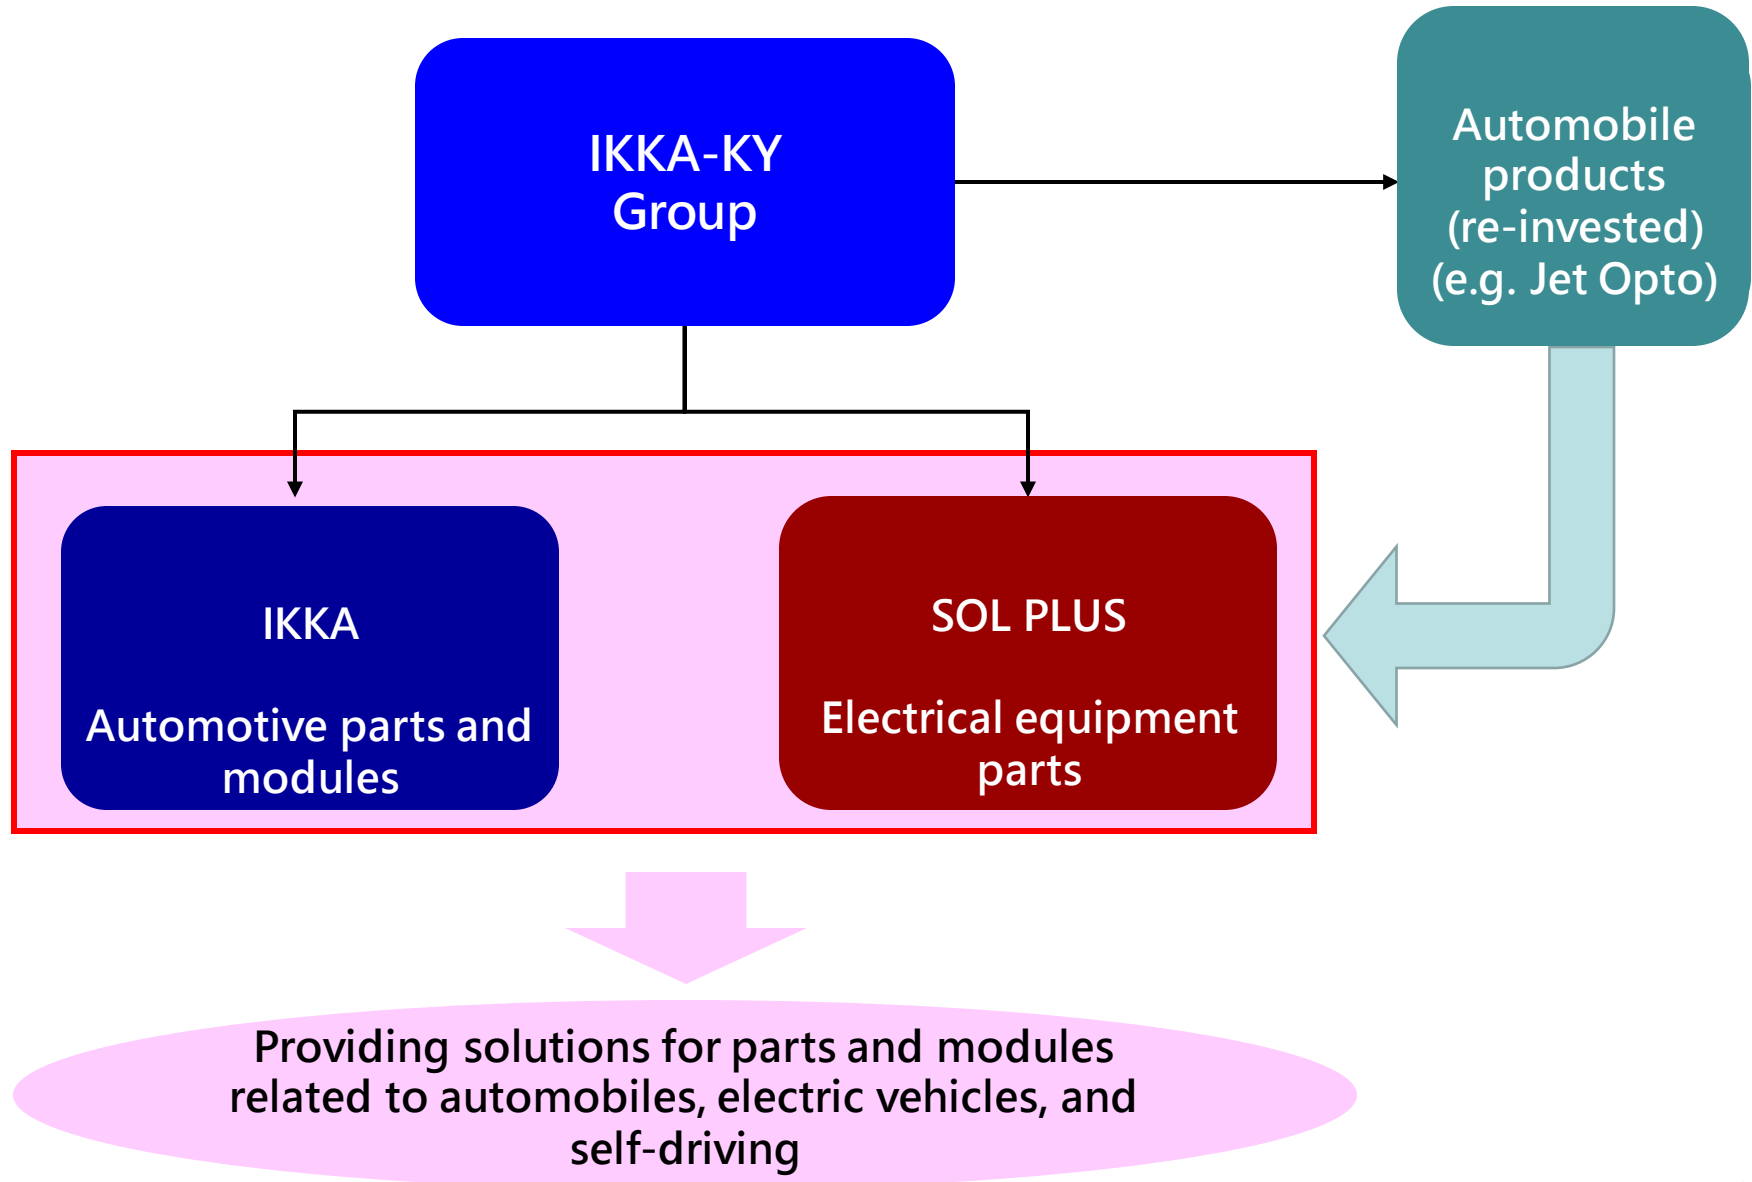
IKKA-KY Group

Automobile products (re-invested) (e.g. Jet Opto)

IKKA

Automotive parts and modules

SOL PLUS

Electrical equipment parts

Providing solutions for parts and modules related to automobiles, electric vehicles, and self-driving